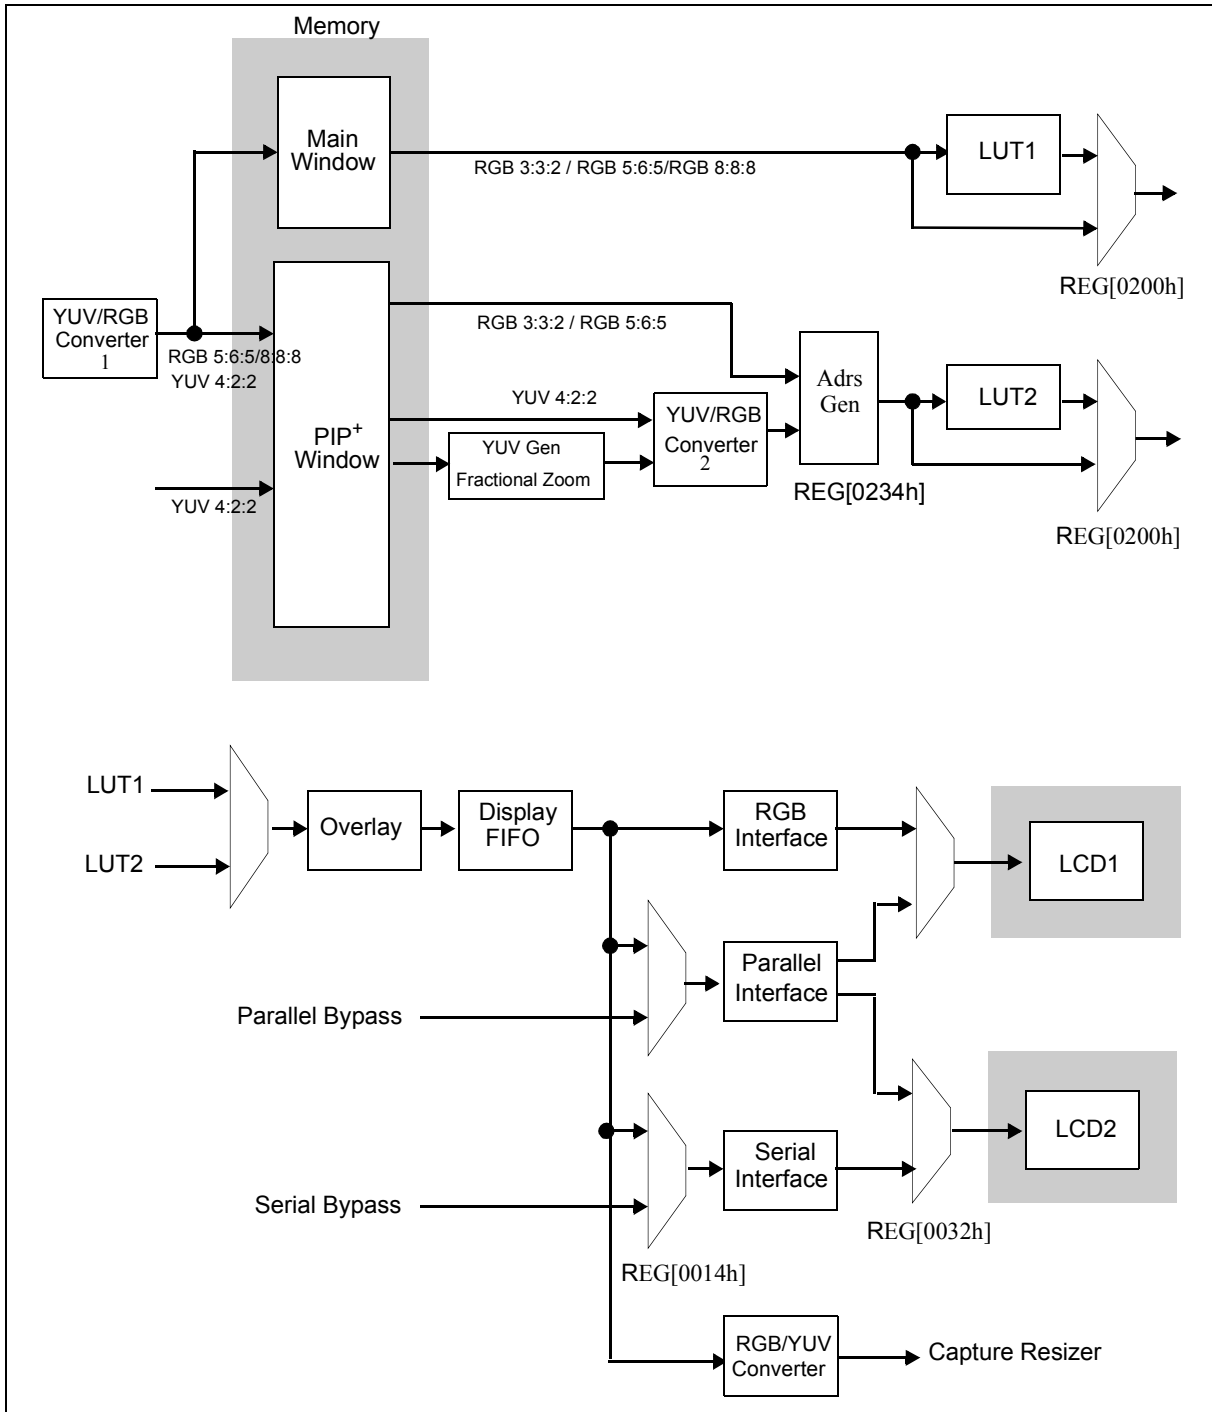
Memory

Main Window

RGB 3:3:2 / RGB 5:6:5/RGB 8:8:8

LUT1

REG[0200h]

YUV/RGB Converter 1

RGB 5:6:5/8:8:8
YUV 4:2:2

RGB 3:3:2 / RGB 5:6:5

Adrs Gen

LUT2

YUV 4:2:2

PIP$^+$ Window

YUV/RGB Converter 2

YUV Gen
Fractional Zoom

YUV 4:2:2

REG[0234h]

REG[0200h]

LUT1

LUT2

Overlay

Display FIFO

RGB Interface

LCD1

Parallel Interface

Parallel Bypass

LCD2

Serial Interface

Serial Bypass

REG[0032h]

REG[0014h]

RGB/YUV Converter

Capture Resizer